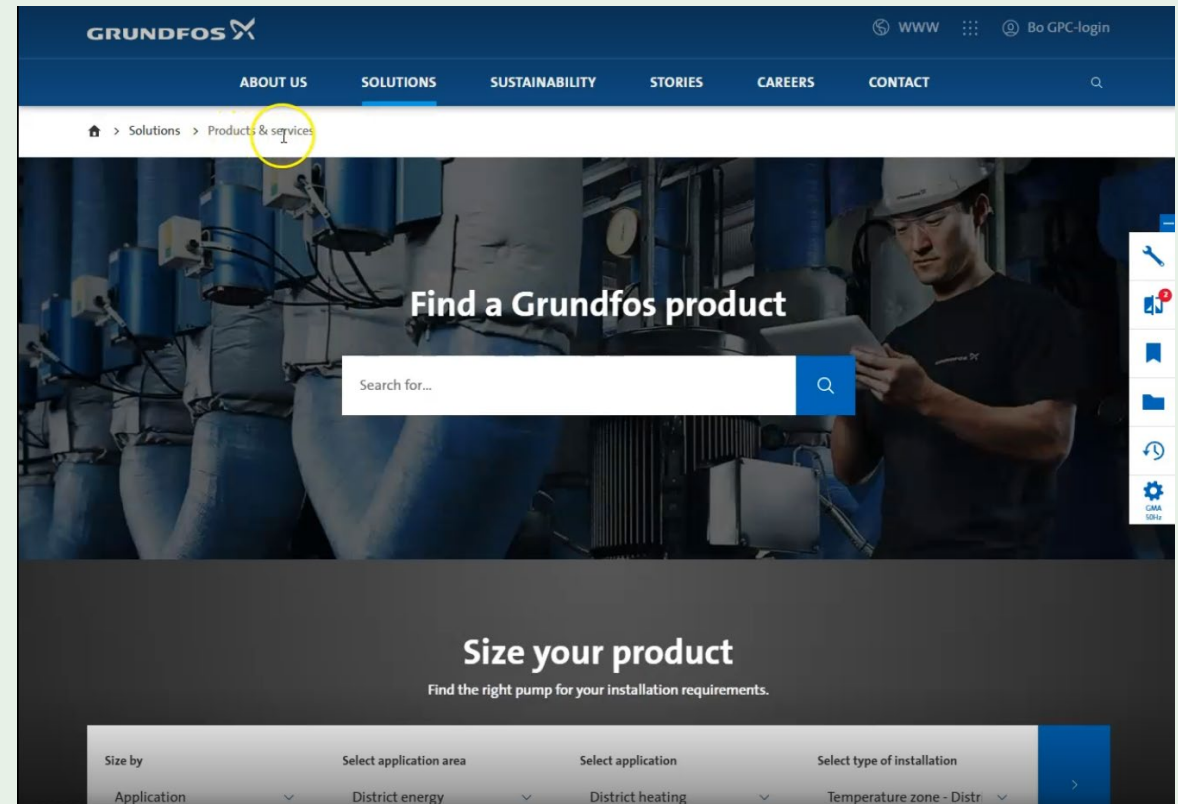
GRUNDFOS

WWW

Bo GPC-login

ABOUT US

SOLUTIONS

SUSTAINABILITY

STORIES

CAREERS

CONTACT

> Solutions > Products & services

Find a Grundfos product

Search for...

2

GMA 50Hz

Size your product

Find the right pump for your installation requirements.

Size by

Application

Select application area

District energy

Select application

District heating

Select type of installation

Temperature zone - Distr